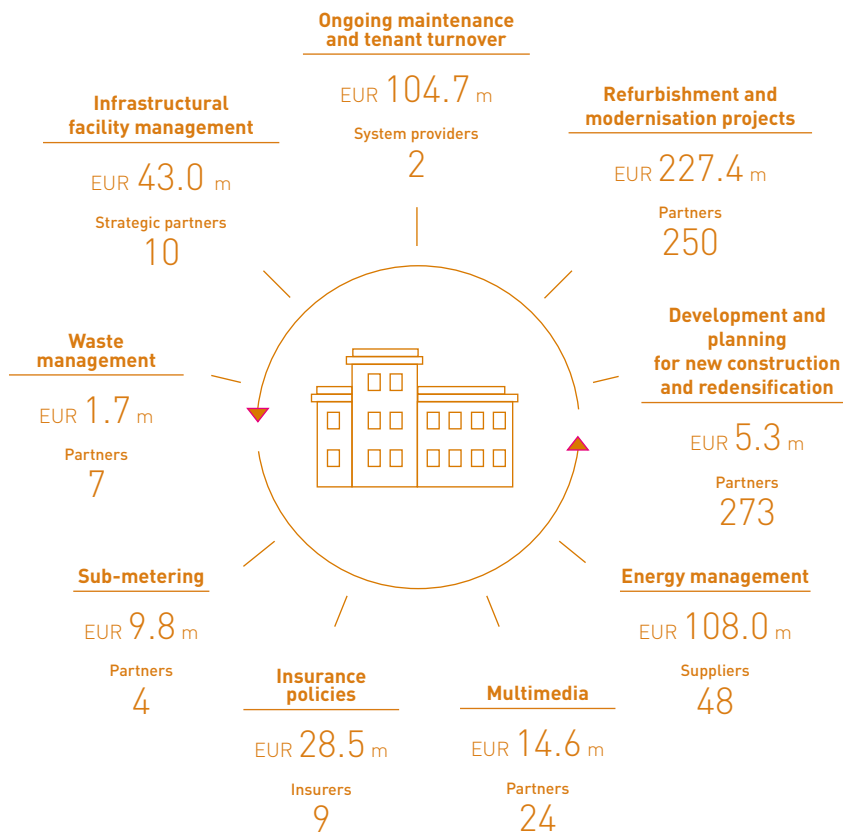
Ongoing maintenance and tenant turnover

EUR 104.7 m

System providers

2

Infrastructural facility management

EUR 43.0 m

Strategic partners

10

Refurbishment and modernisation projects

EUR 227.4 m

Partners

250

Waste management

EUR 1.7 m

Partners

7

Development and planning for new construction and redensification

EUR 5.3 m

Partners

273

Sub-metering

EUR 9.8 m

Partners

4

Energy management

EUR 108.0 m

Suppliers

48

Insurance policies

EUR 28.5 m

Insurers

9

Multimedia

EUR 14.6 m

Partners

24